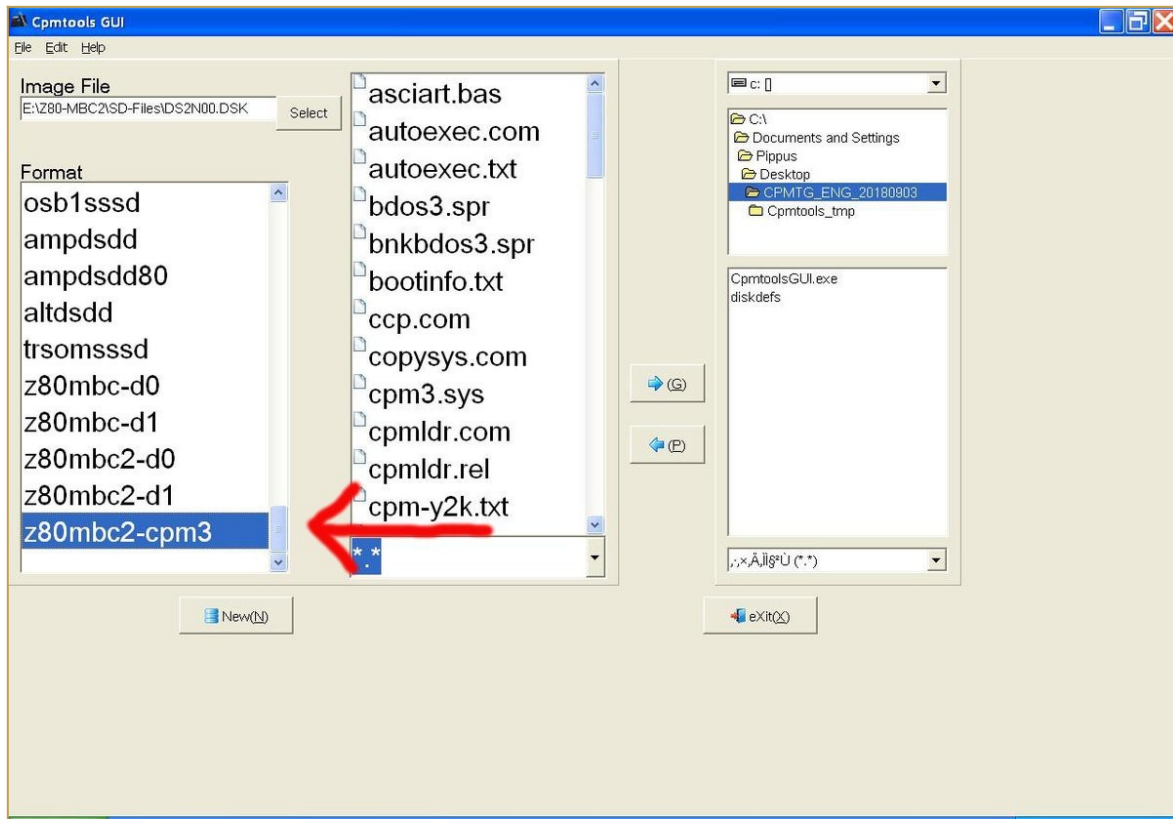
Cpmtools GUI
File Edit Help

Image File
E:\Z80-MBC2\SD-Files\DS2N00.DSK
Select

Format
osb1sssd
ampdsdd
ampdsdd80
altdsdd
trsomsssd
z80mbc-d0
z80mbc-d1
z80mbc2-d0
z80mbc2-d1
z80mbc2-cpm3

asciart.bas
autoexec.com
autoexec.txt
bdos3.spr
bnkbdos3.spr
bootinfo.txt
ccp.com
copysys.com
cpm3.sys
cpmldr.com
cpmldr.rel
cpm-y2k.txt
*.*

(G)
(P)

c: []
C:\
Documents and Settings
Pippus
Desktop
CPMTG_ENG_20180903
Cpmtools_tmp

CpmtoolsGUI.exe
diskdefs

,;×ÃÌî§ºÙ (*.*)

New(N)
eXit(X)